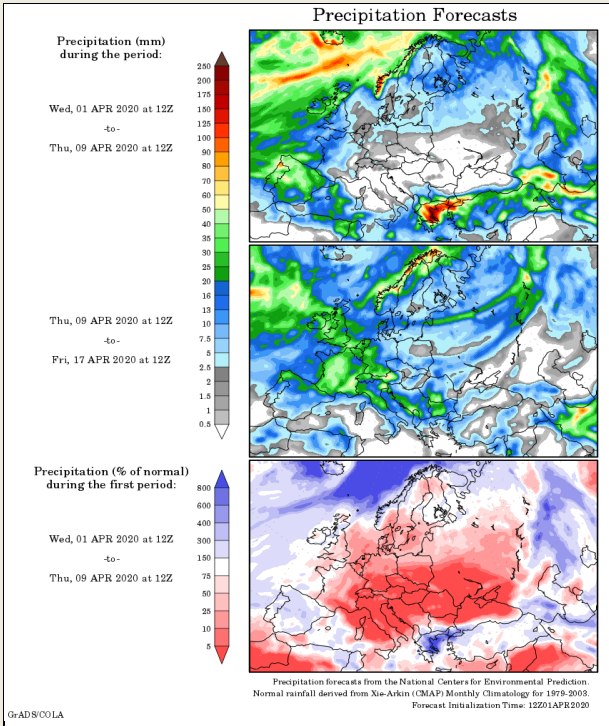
Precipitation Forecasts

Precipitation (mm) during the period:

Wed, 01 APR 2020 at 12Z
-to-
Thu, 09 APR 2020 at 12Z

250
200
175
150
125
100
90
80
70
60
50
40
35
30
25
20
15
12.5
10
7.5
5
3.5
2.5
2
1.5
1
0.5

Thu, 09 APR 2020 at 12Z
-to-
Fri, 17 APR 2020 at 12Z

Precipitation (% of normal) during the first period:

Wed, 01 APR 2020 at 12Z
-to-
Thu, 09 APR 2020 at 12Z

800
600
400
300
200
150
75
50
25
10
5

Precipitation forecasts from the National Centers for Environmental Prediction.
Normal rainfall derived from Xie-Arkin (CMAP) Monthly Climatology for 1979-2003.
Forecast Initialization Time: 12Z01APR2020

GrADS/COLA